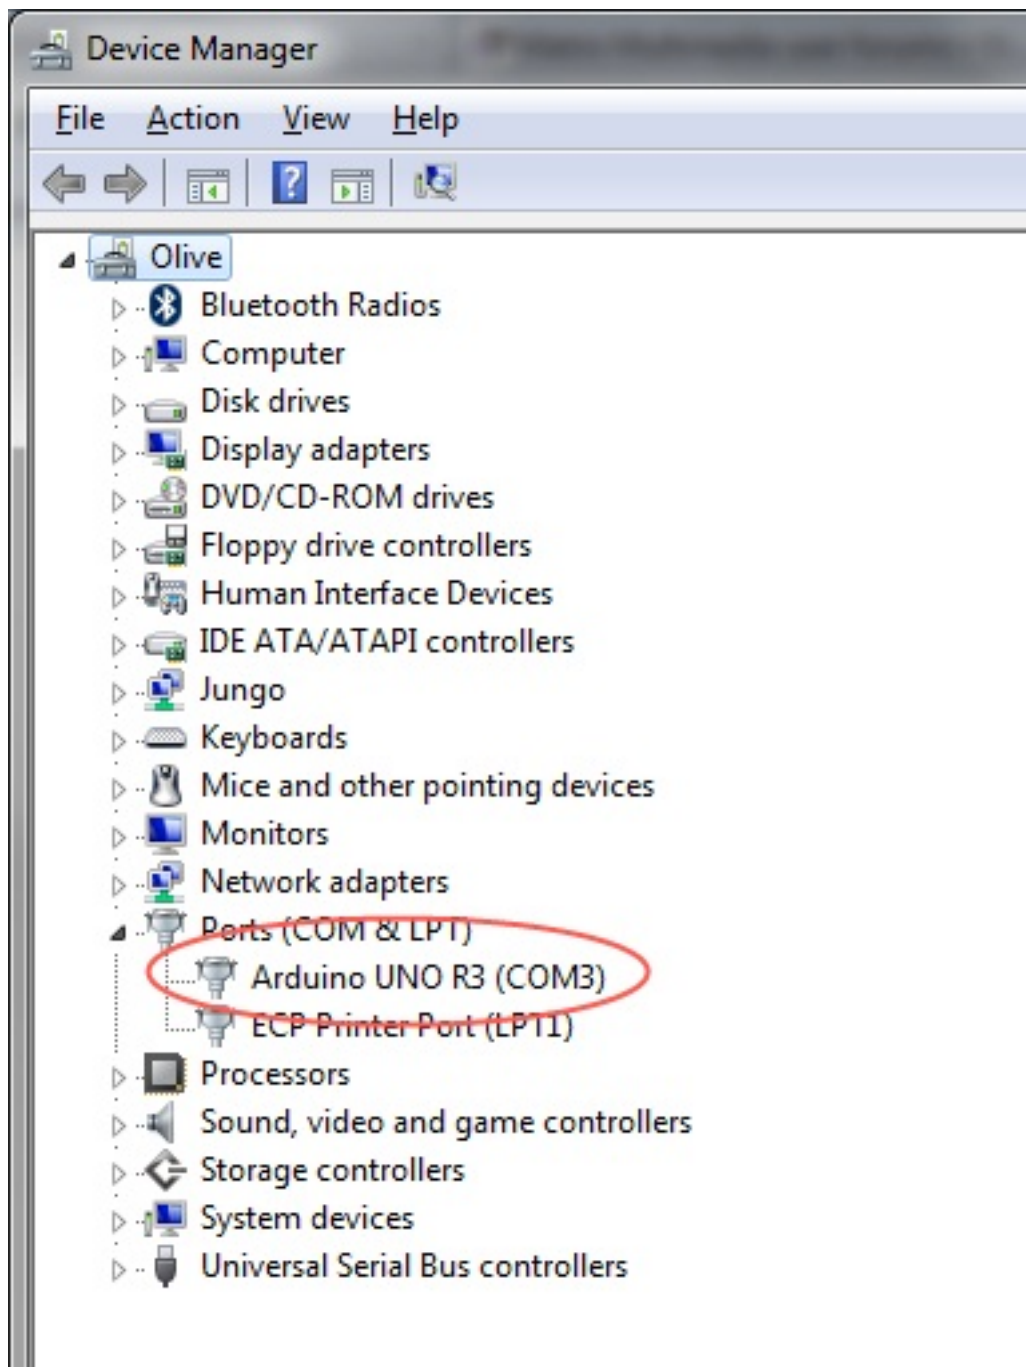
Device Manager

File Action View Help

Olive
Bluetooth Radios
Computer
Disk drives
Display adapters
DVD/CD-ROM drives
Floppy drive controllers
Human Interface Devices
IDE ATA/ATAPI controllers
Jungo
Keyboards
Mice and other pointing devices
Monitors
Network adapters
Ports (COM & LPT)
Arduino UNO R3 (COM3)
ECP Printer Port (LPT1)
Processors
Sound, video and game controllers
Storage controllers
System devices
Universal Serial Bus controllers